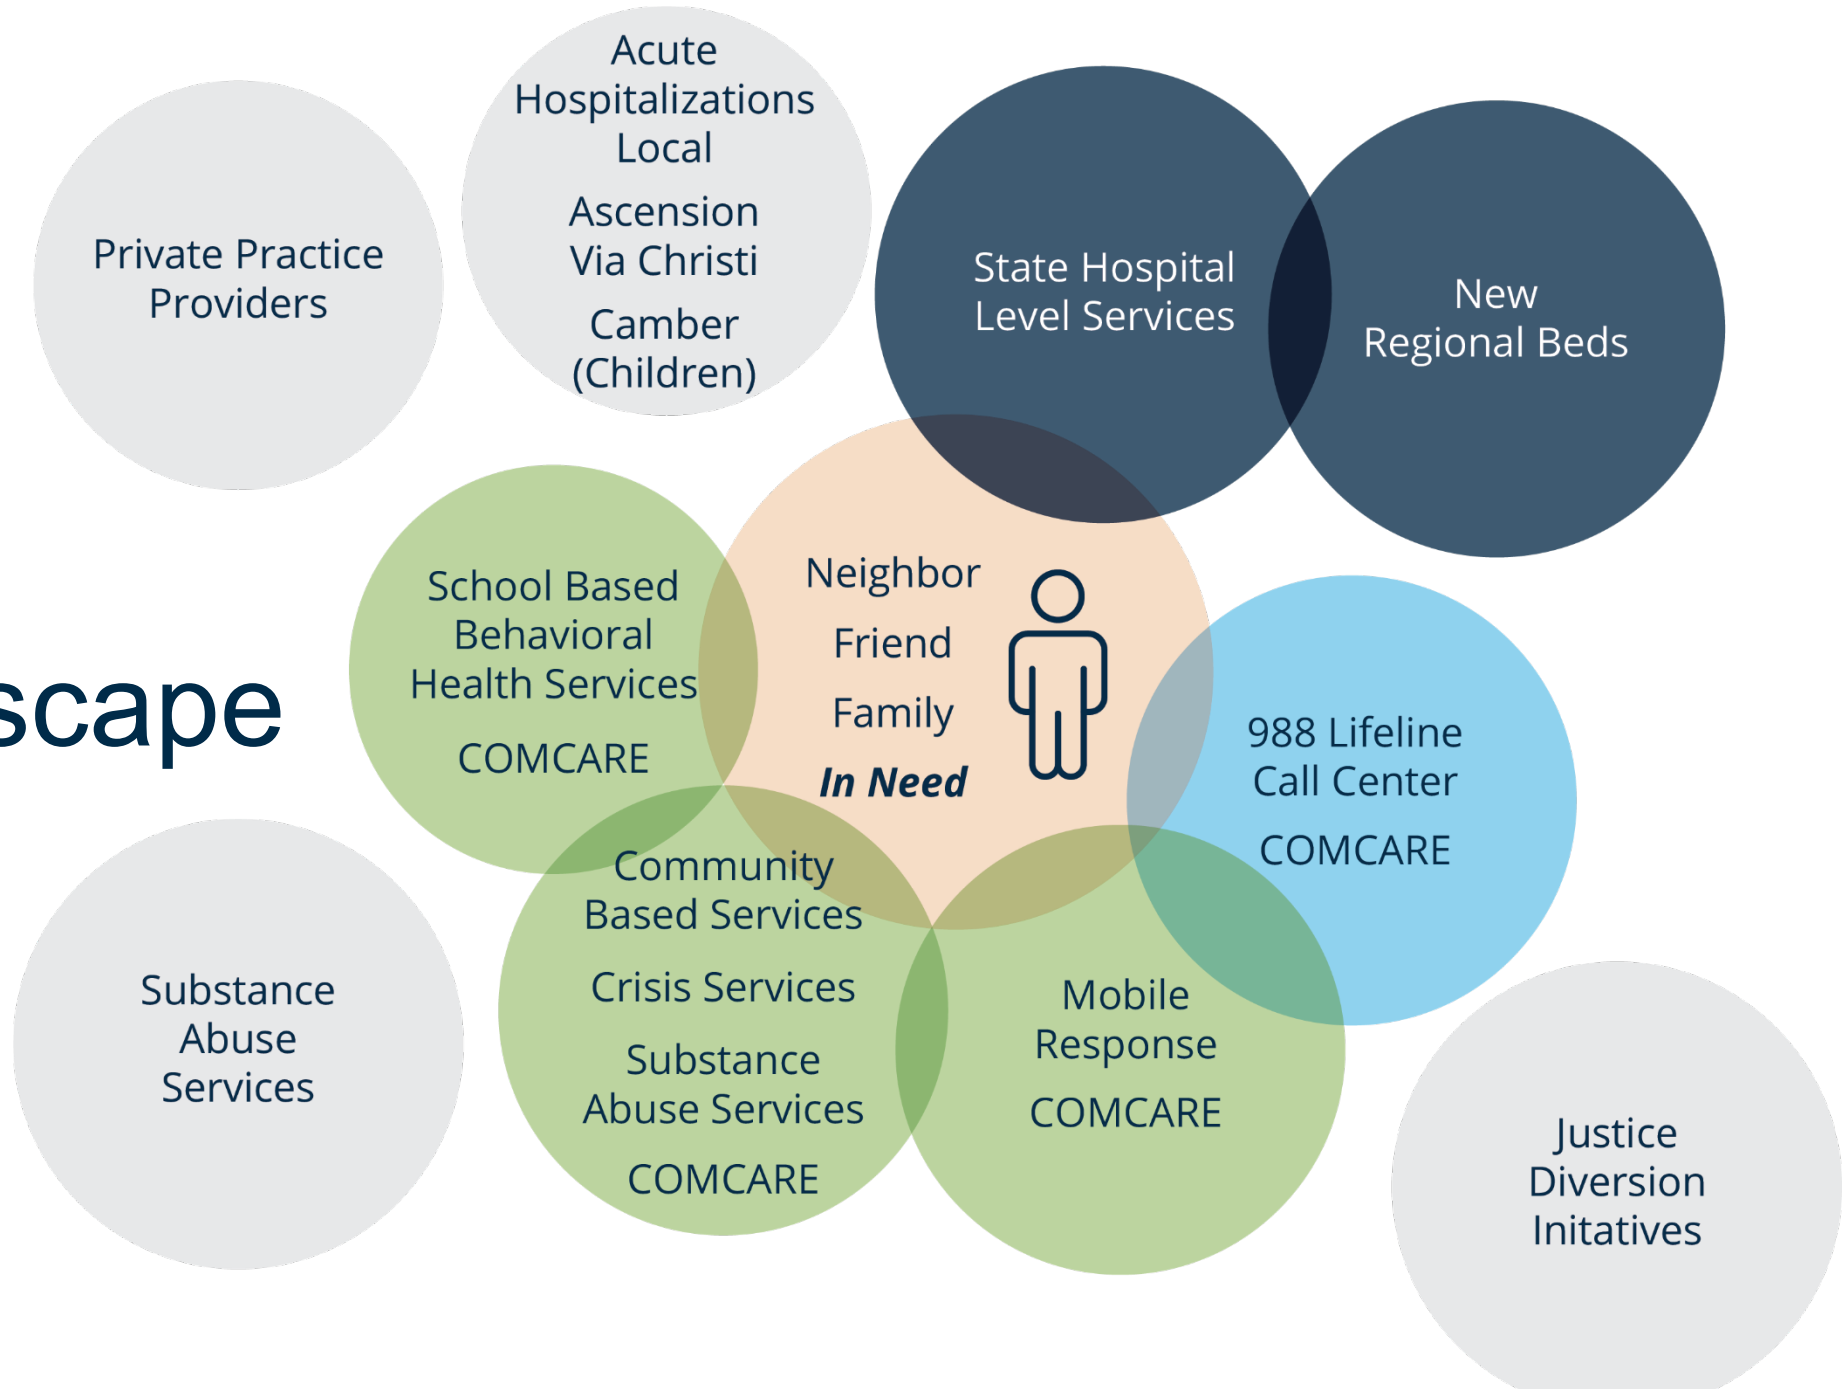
scape

Private Practice Providers

Acute Hospitalizations Local

Ascension Via Christi

Camber (Children)

State Hospital Level Services

New Regional Beds

School Based Behavioral Health Services

COMCARE

Neighbor

Friend

Family

*In Need*

988 Lifeline Call Center

COMCARE

Community Based Services

Crisis Services

Substance Abuse Services

COMCARE

Mobile Response

COMCARE

Substance Abuse Services

Justice Diversion Initatives